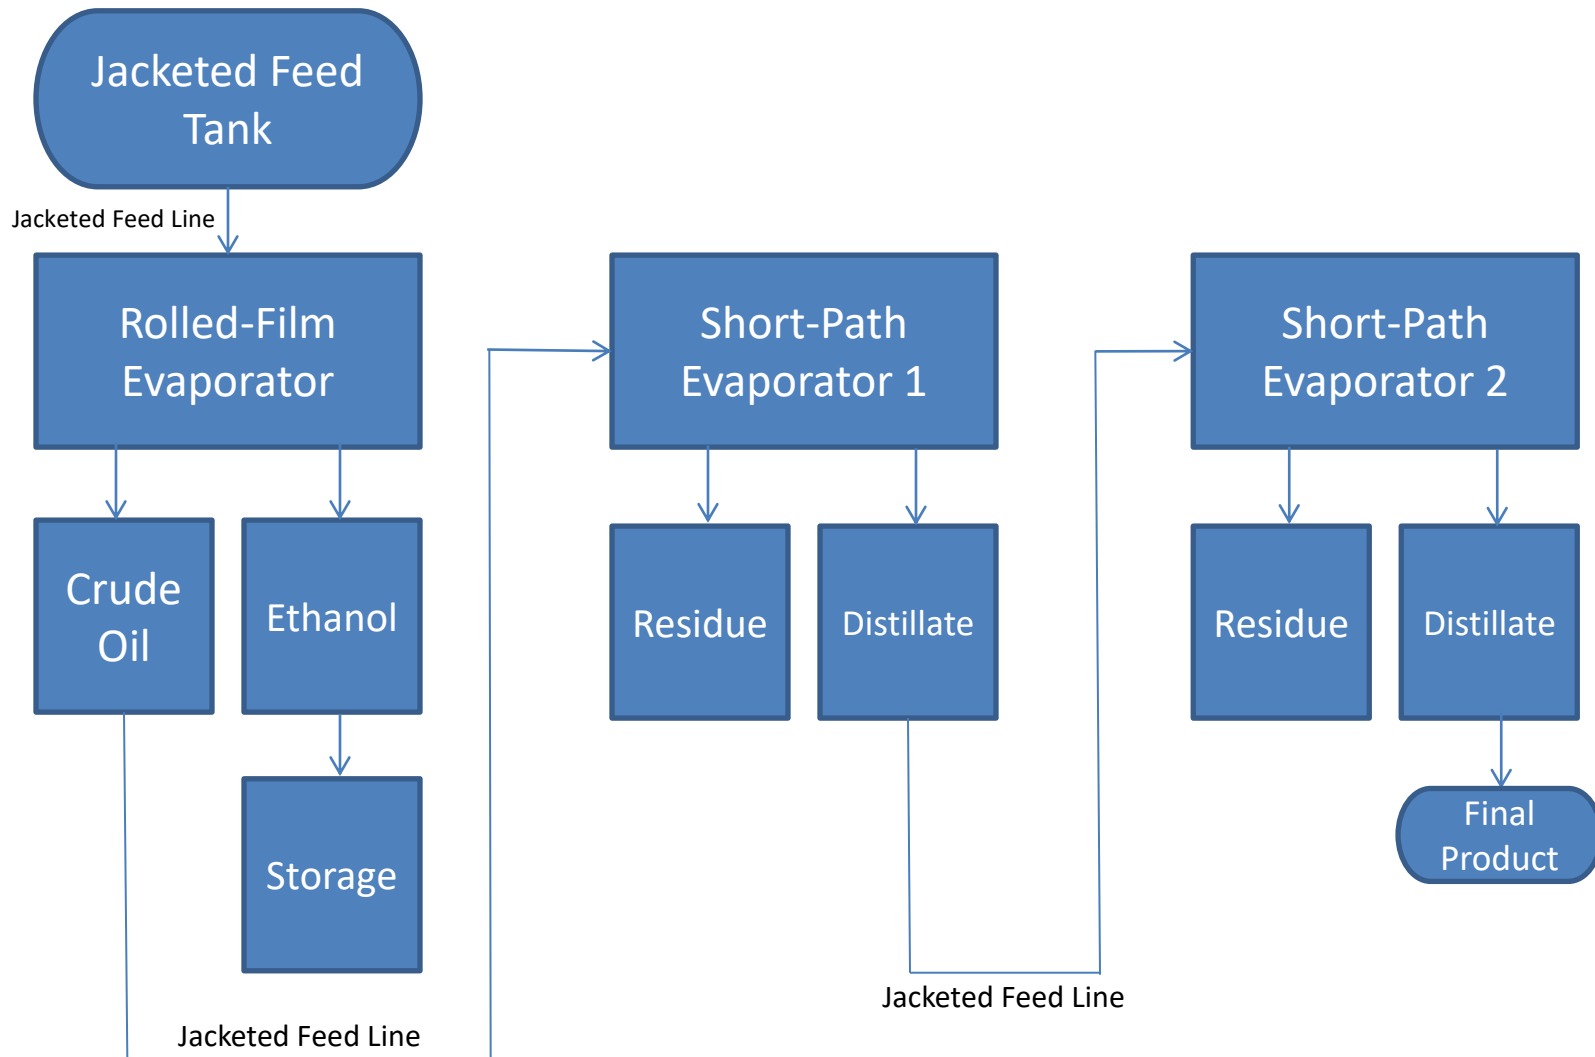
Jacketed Feed Tank

Jacketed Feed Line

Rolled-Film Evaporator

Crude Oil

Ethanol

Storage

Short-Path Evaporator 1

Residue

Distillate

Short-Path Evaporator 2

Residue

Distillate

Final Product

Jacketed Feed Line

Jacketed Feed Line